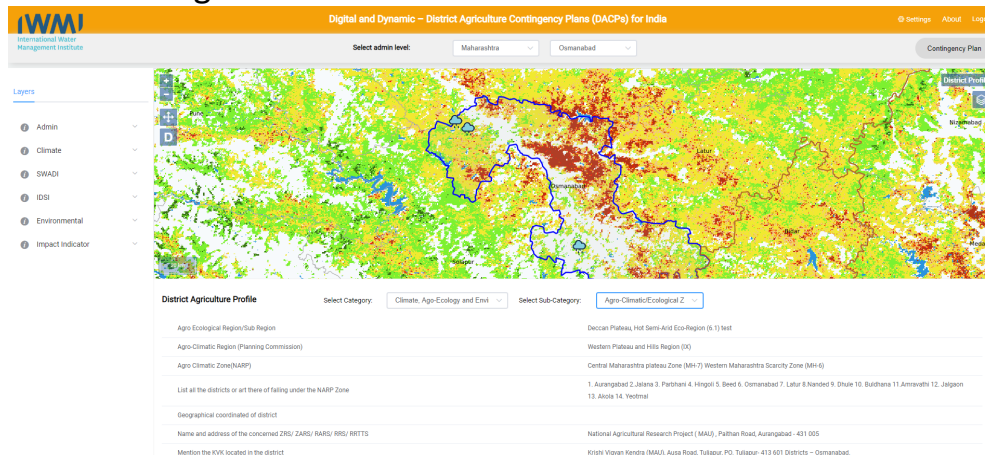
IWMI
International Water Management Institute

Digital and Dynamic – District Agriculture Contingency Plans (DACPs) for India

Settings About Log

Select admin level: Maharashtra Osmanabad

Contingency Plan

Layers

Admin
Climate
SWADI
IDSI
Environmental
Impact Indicator

+
−
D

District Profi

Pune
Nizamabad
Latur
Osmanabad
Bidar
Solapur
Meda

District Agriculture Profile

Select Category: Climate, Ago-Ecology and Envi

Select Sub-Category: Agro-Climatic/Ecological Z

| | |
|---|---|
| Agro Ecological Region/Sub Region | Deccan Plateau, Hot Semi-Arid Eco-Region (6.1) test |
| Agro-Climatic Region (Planning Commission) | Western Plateau and Hills Region (IX) |
| Agro Climatic Zone(NARP) | Central Maharashtra plateau Zone (MH-7) Western Maharashtra Scarcity Zone (MH-6) |
| List all the districts or art there of falling under the NARP Zone | 1. Aurangabad 2.Jalana 3. Parbhani 4. Hingoli 5. Beed 6. Osmanabad 7. Latur 8.Nanded 9. Dhule 10. Buldhana 11.Amravathi 12. Jalgaon 13. Akola 14. Yeotmal |
| Geographical coordinated of district | |
| Name and address of the concerned ZRS/ ZARS/ RARS/ RRS/ RRTTS | National Agricultural Research Project ( MAU) , Paithan Road, Aurangabad - 431 005 |
| Mention the KVK located in the district | Krishi Vigyan Kendra (MAU), Ausa Road, Tuljapur, PO. Tuljapur- 413 601 Districts – Osmanabad. |